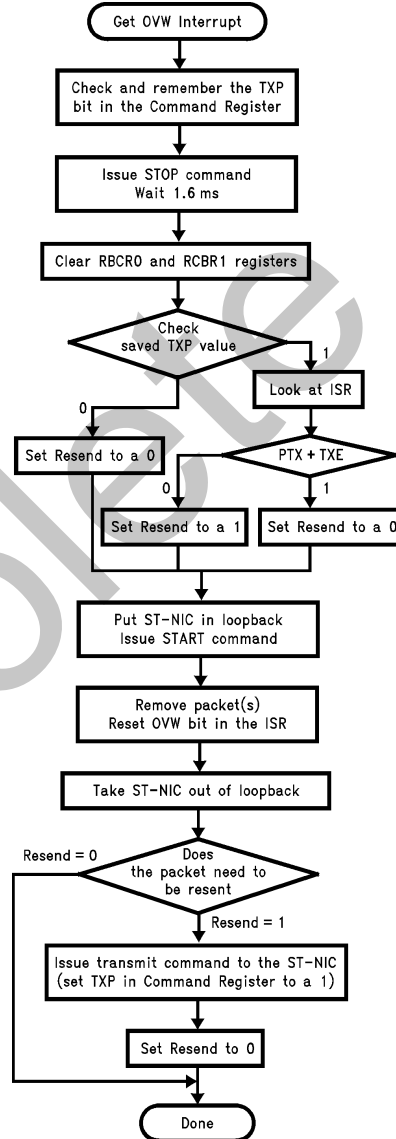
Get OVW Interrupt

Check and remember the TXP bit in the Command Register

Issue STOP command
Wait 1.6 ms

Clear RBCR0 and RCBR1 registers

Check saved TXP value

1

Look at ISR

0

Set Resend to a 0

PTX + TXE

0

1

Set Resend to a 1

Set Resend to a 0

Put ST-NIC in loopback
Issue START command

Remove packet(s)
Reset OVW bit in the ISR

Take ST-NIC out of loopback

Resend = 0

Does the packet need to be resent

Resend = 1

Issue transmit command to the ST-NIC (set TXP in Command Register to a 1)

Set Resend to 0

Done

Obsolete